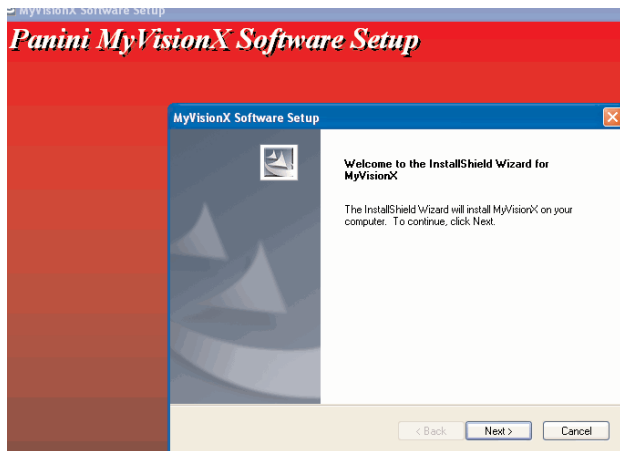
MyVisionX Software Setup

Panini MyVisionX Software Setup

MyVisionX Software Setup

Welcome to the InstallShield Wizard for MyVisionX

The InstallShield Wizard will install MyVisionX on your computer. To continue, click Next.

< Back
Next >
Cancel